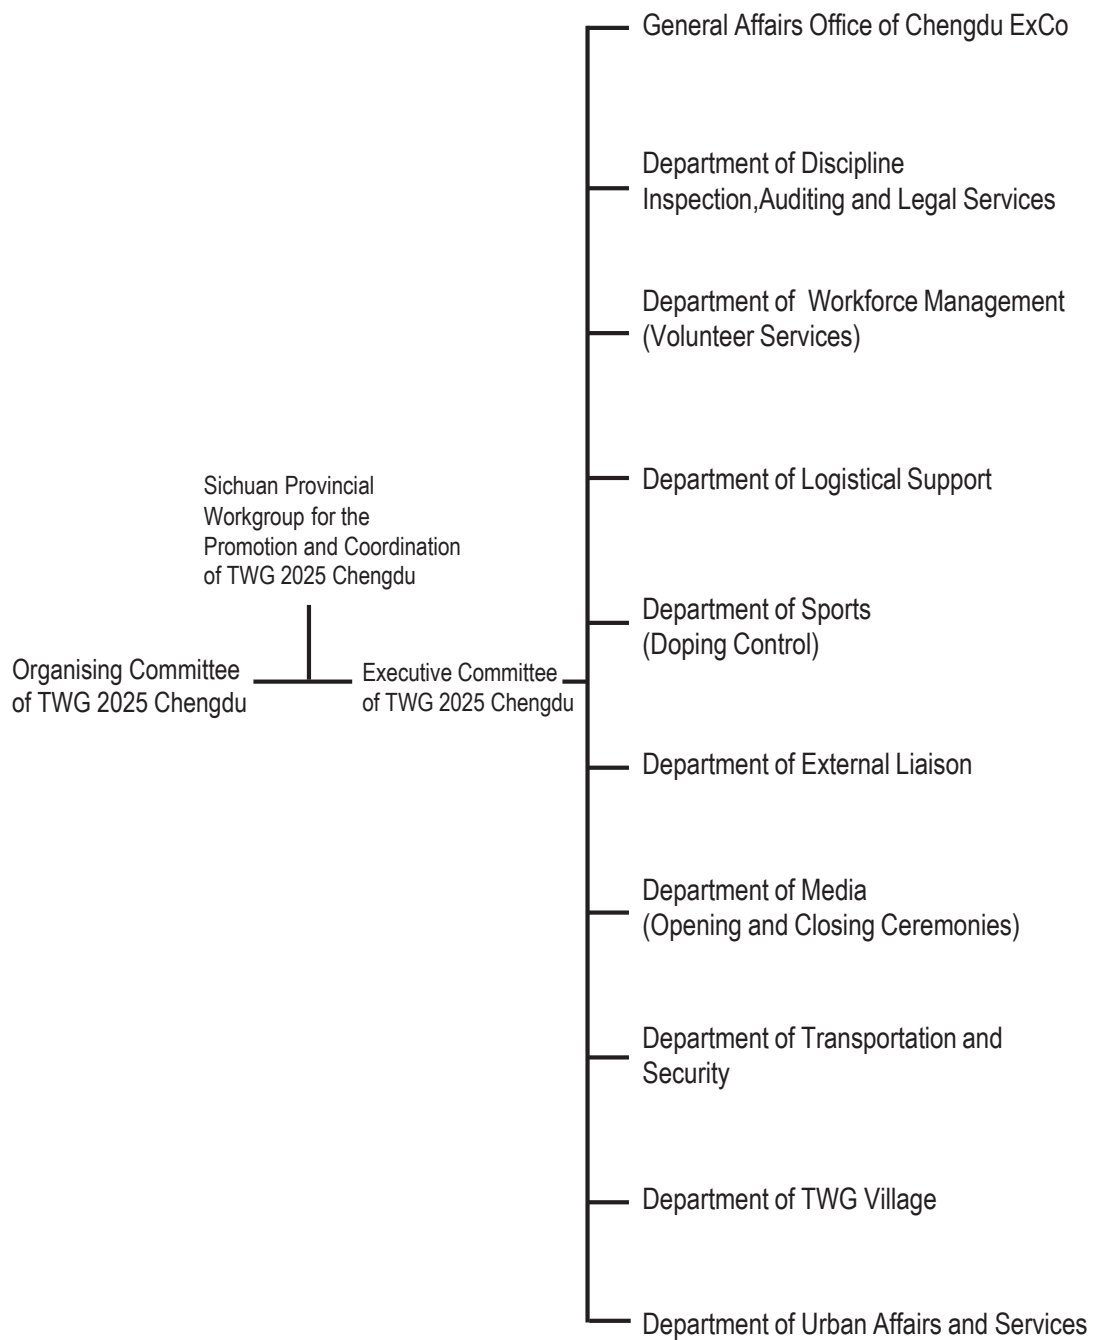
Organising Committee of TWG 2025 Chengdu

Sichuan Provincial Workgroup for the Promotion and Coordination of TWG 2025 Chengdu

Executive Committee of TWG 2025 Chengdu

General Affairs Office of Chengdu ExCo

Department of Discipline Inspection,Auditing and Legal Services

Department of Workforce Management (Volunteer Services)

Department of Logistical Support

Department of Sports (Doping Control)

Department of External Liaison

Department of Media (Opening and Closing Ceremonies)

Department of Transportation and Security

Department of TWG Village

Department of Urban Affairs and Services